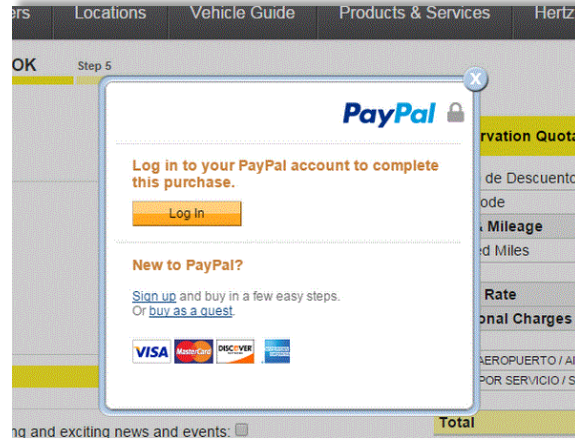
ers Locations Vehicle Guide Products & Services Hertz

OK Step 5

PayPal

Log in to your PayPal account to complete this purchase.

Log In

New to PayPal?

Sign up and buy in a few easy steps.
Or buy as a guest.

VISA MasterCard DISCOVER

rvation Quota
de Descuento
ode
Mileage
d Miles
Rate
onal Charges
AEROPUERTO / A
POR SERVICIO / S
Total

ng and exciting news and events: